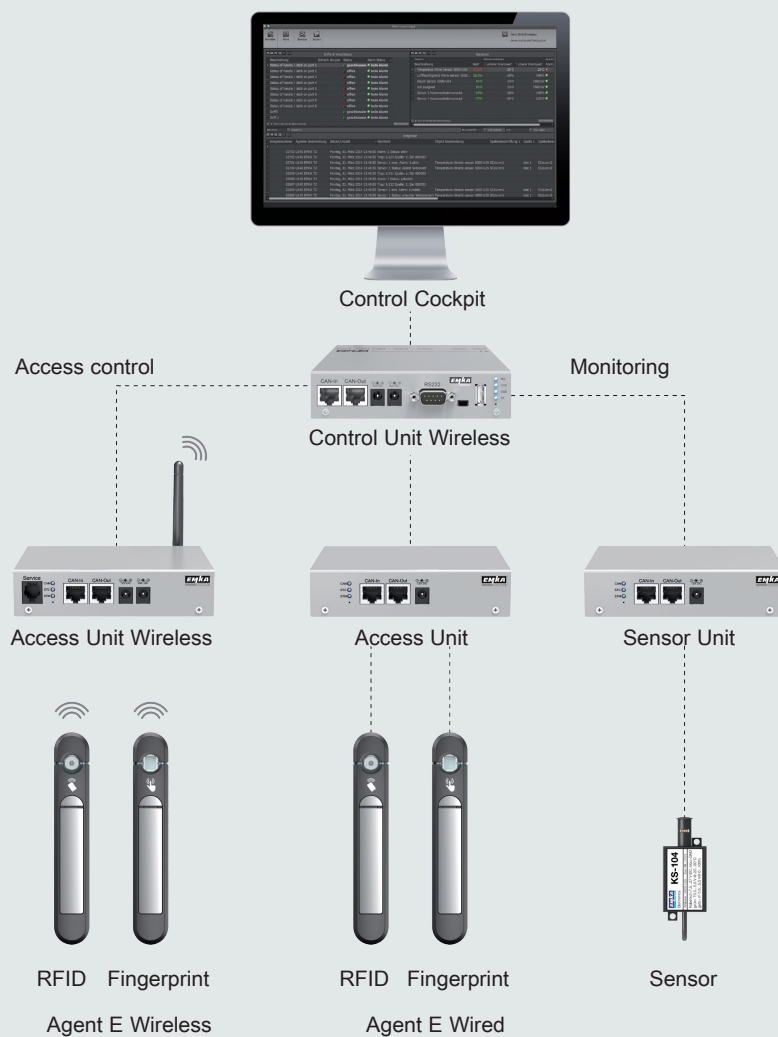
Control Cockpit

Access control

Monitoring

CAN-In CAN-Out RS232

EMKA

Control Unit Wireless

Service CAN-In CAN-Out

EMKA

Access Unit Wireless

CAN-In CAN-Out

EMKA

Access Unit

CAN-In CAN-Out

EMKA

Sensor Unit

KS-104

RFID Fingerprint

Agent E Wireless

RFID Fingerprint

Agent E Wired

Sensor